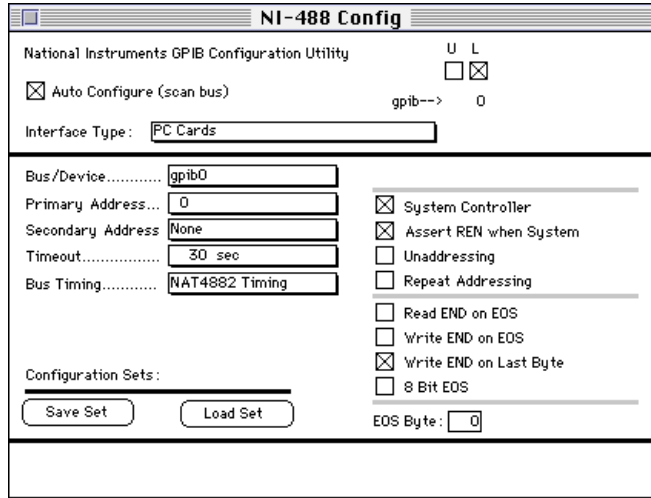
NI-488 Config

National Instruments GPIB Configuration Utility

U L

Auto Configure (scan bus)

gpib--> 0

Interface Type: PC Cards

Bus/Device............ gpib0

Primary Address... 0

Secondary Address None

Timeout................. 30 sec

Bus Timing........... NAT4882 Timing

System Controller

Assert REN when System

Unaddressing

Repeat Addressing

Read END on EOS

Write END on EOS

Write END on Last Byte

8 Bit EOS

Configuration Sets:

Save Set

Load Set

EOS Byte: 0